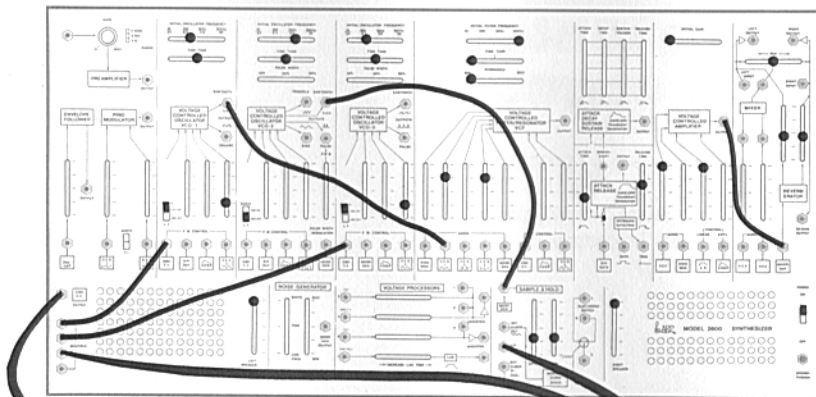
PREAMPLIFIER

ENVELOPE FOLLOWER

RING MODULATOR

VOLTAGE CONTROLLED OSCILLATOR VCO-1

VOLTAGE CONTROLLED OSCILLATOR VCO-2

VOLTAGE CONTROLLED OSCILLATOR VCO-3

VOLTAGE CONTROLLED FILTER RESONATOR VCF

ATTACK DECAY SUSTAIN RELEASE

ATTACK RELEASE

VOLTAGE CONTROLLED AMPLIFIER

MIXER

REVERBERATOR

NOISE GENERATOR

VOLTAGE PROCESSORS

SAMPLE & HOLD

MODEL 2600 SYNTHESIZER

INITIAL OSCILLATOR FREQUENCY

INITIAL FILTER FREQUENCY

INITIAL GAIN

FINE TUNE

PULSE WIDTH

ATTACK TIME

DECAY TIME

SUSTAIN VOLUME

RELEASE TIME

F M CONTROL

AUDIO

OUTPUT

LEFT SPEAKER

POWER